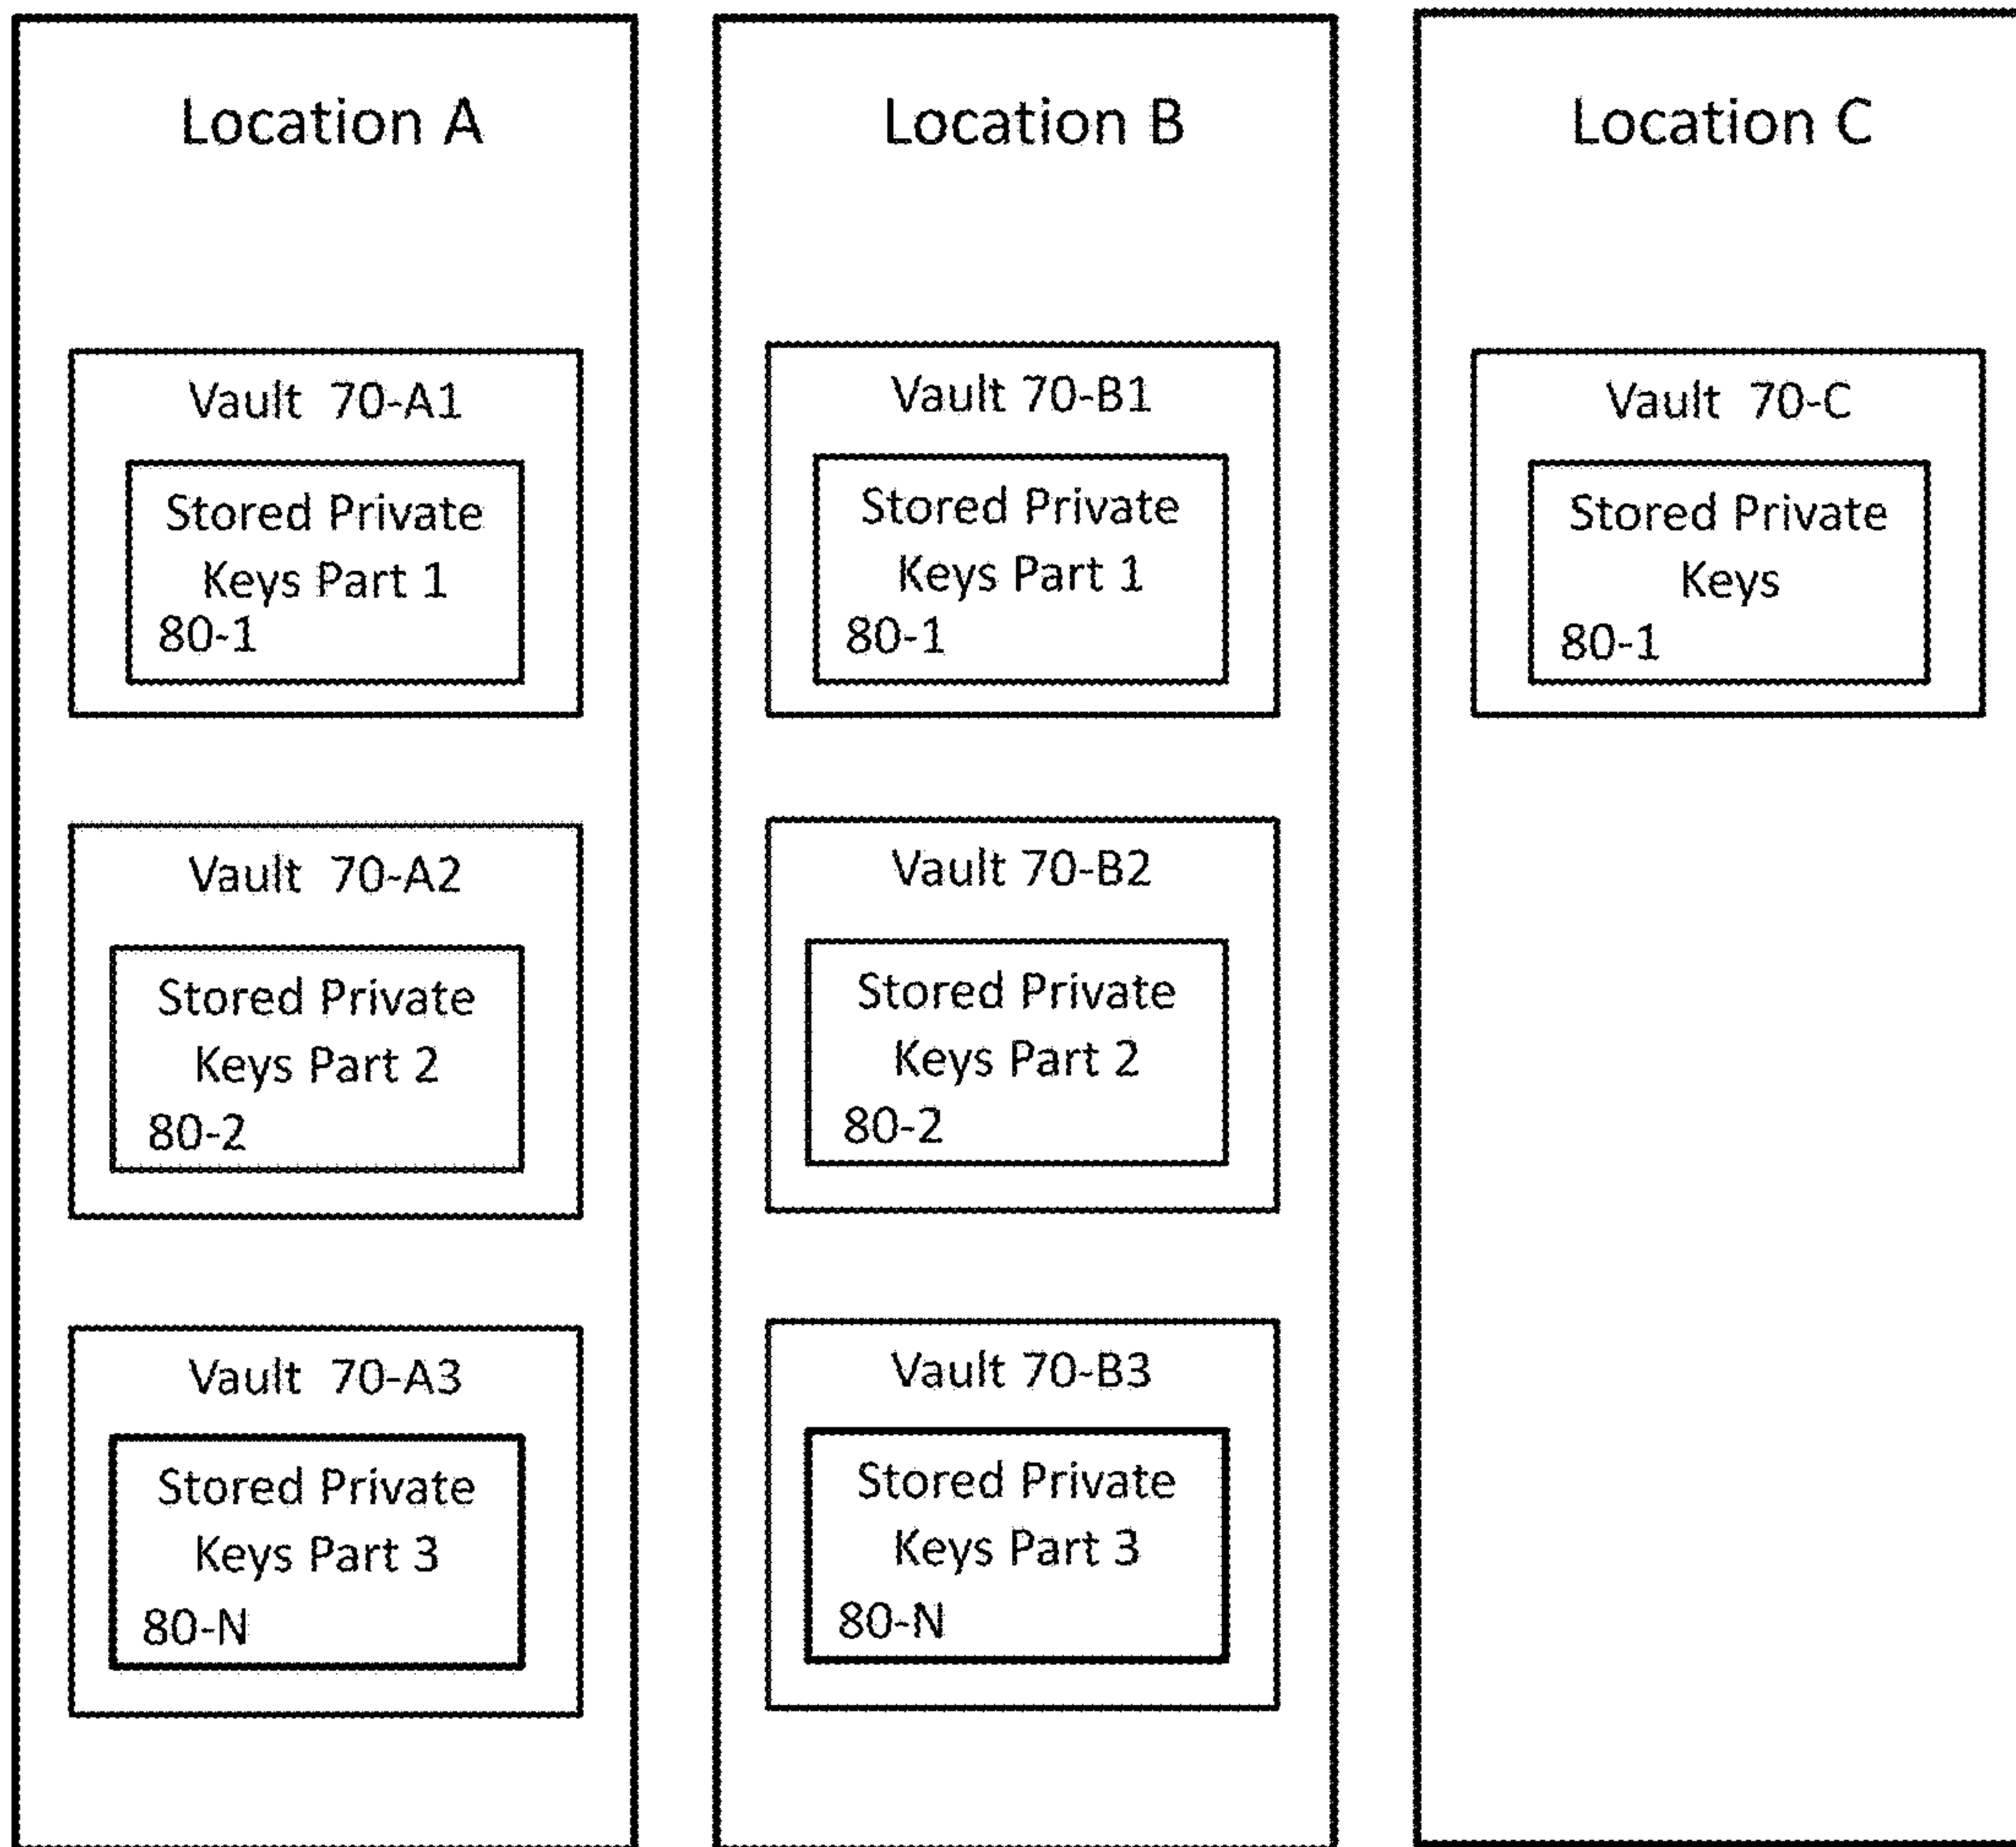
Location A

Vault 70-A1

Stored Private Keys Part 1
80-1

Vault 70-A2

Stored Private Keys Part 2
80-2

Vault 70-A3

Stored Private Keys Part 3
80-N

Location B

Vault 70-B1

Stored Private Keys Part 1
80-1

Vault 70-B2

Stored Private Keys Part 2
80-2

Vault 70-B3

Stored Private Keys Part 3
80-N

Location C

Vault 70-C

Stored Private Keys
80-1